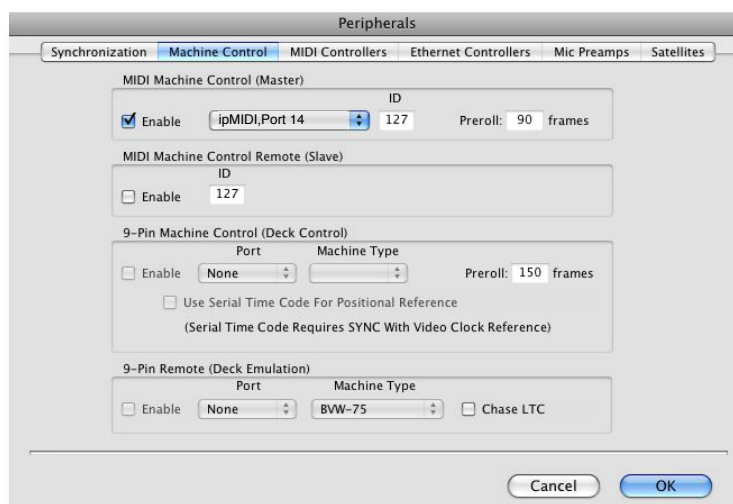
Peripherals

Synchronization | Machine Control | MIDI Controllers | Ethernet Controllers | Mic Preamps | Satellites

MIDI Machine Control (Master)

ID

Enable ipMIDI,Port 14 127 Preroll: 90 frames

MIDI Machine Control Remote (Slave)

ID

Enable 127

9-Pin Machine Control (Deck Control)

Port Machine Type

Enable None Preroll: 150 frames

Use Serial Time Code For Positional Reference

(Serial Time Code Requires SYNC With Video Clock Reference)

9-Pin Remote (Deck Emulation)

Port Machine Type

Enable None BVW-75 Chase LTC

Cancel OK